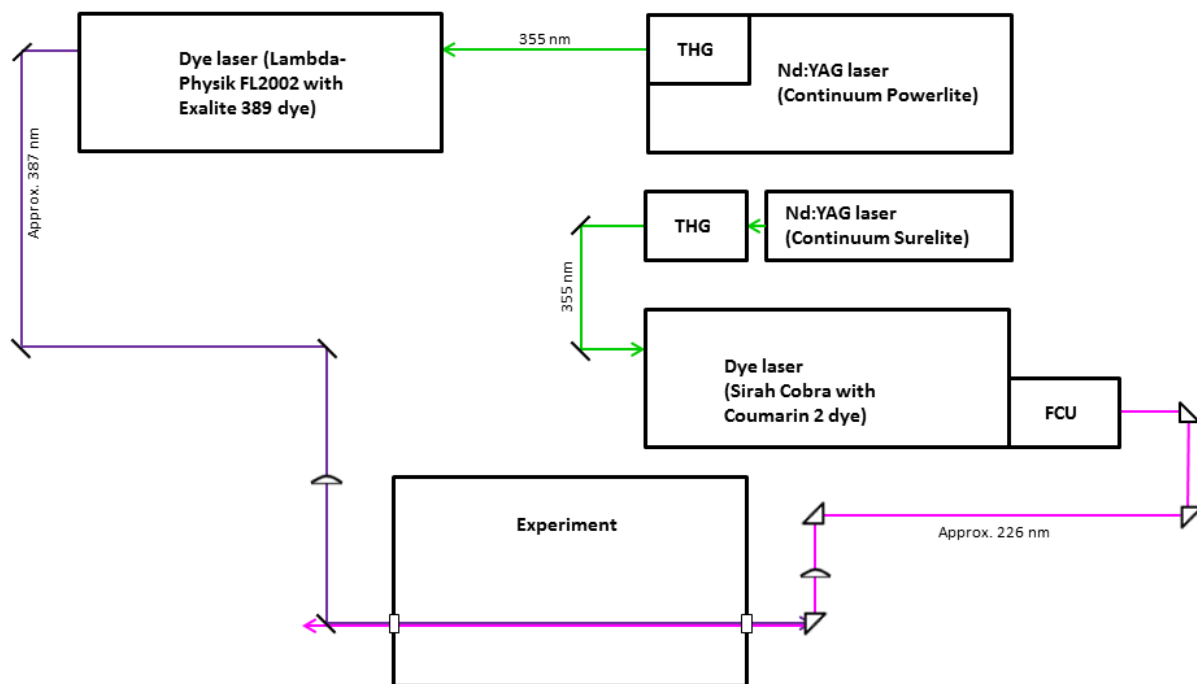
Dye laser (Lambda-Physik FL2002 with Exalite 389 dye)

355 nm

THG

Nd:YAG laser (Continuum Powerlite)

Approx. 387 nm

THG

Nd:YAG laser (Continuum Surelite)

355 nm

Dye laser (Sirah Cobra with Coumarin 2 dye)

FCU

Experiment

Approx. 226 nm